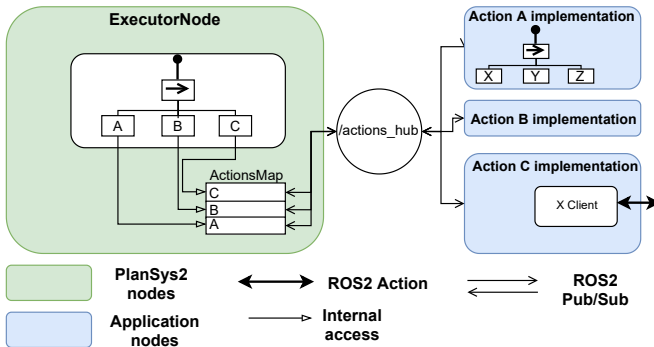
ExecutorNode

A B C

ActionsMap
C
B
A

/actions_hub

Action A implementation
X Y Z

Action B implementation

Action C implementation
X Client

PlanSys2 nodes

ROS2 Action

ROS2 Pub/Sub

Application nodes

Internal access